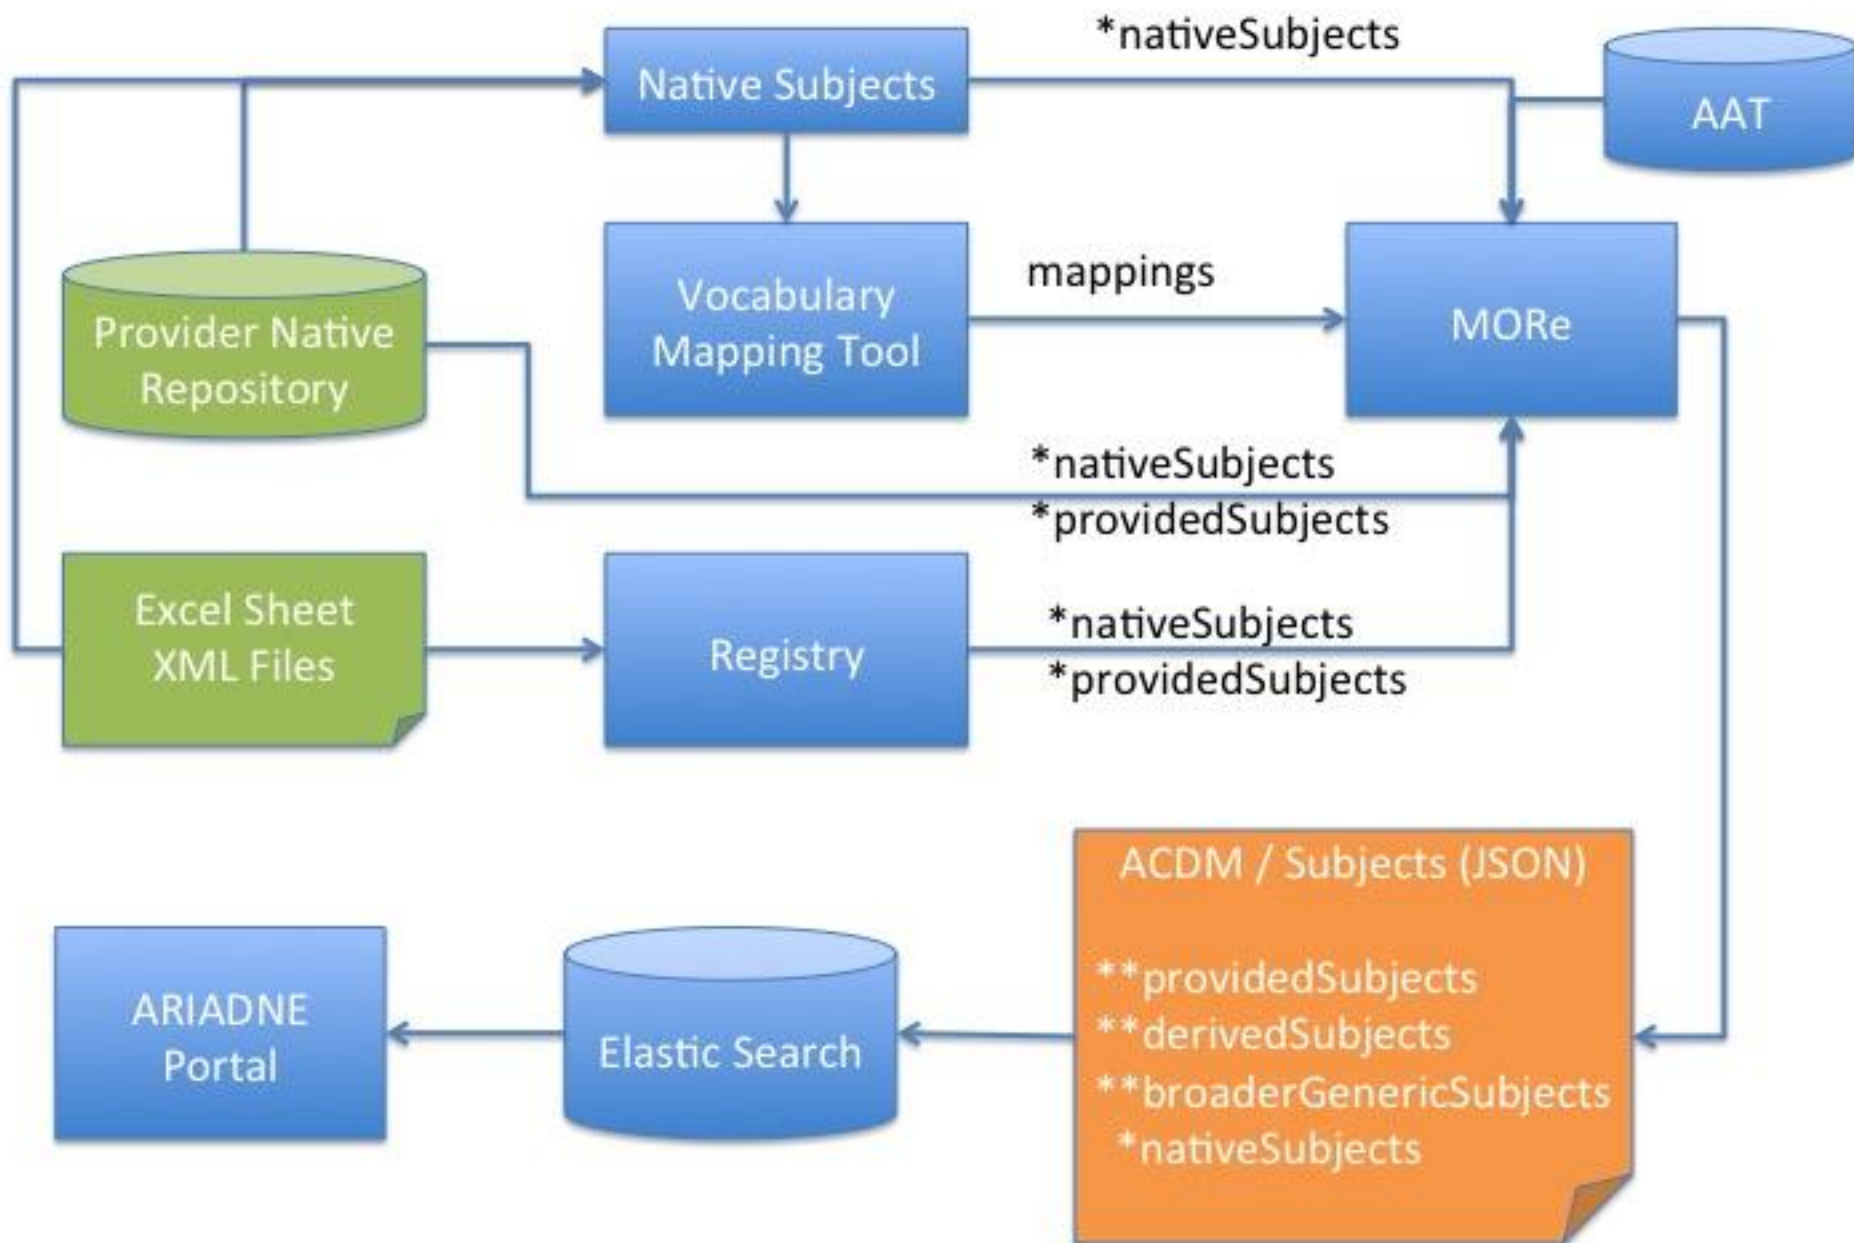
*nativeSubjects

Native Subjects

AAT

Provider Native Repository

Vocabulary Mapping Tool

mappings

MORe

*nativeSubjects
*providedSubjects

Excel Sheet XML Files

Registry

*nativeSubjects
*providedSubjects

ACDM / Subjects (JSON)

**providedSubjects
**derivedSubjects
**broaderGenericSubjects
*nativeSubjects

ARIADNE Portal

Elastic Search